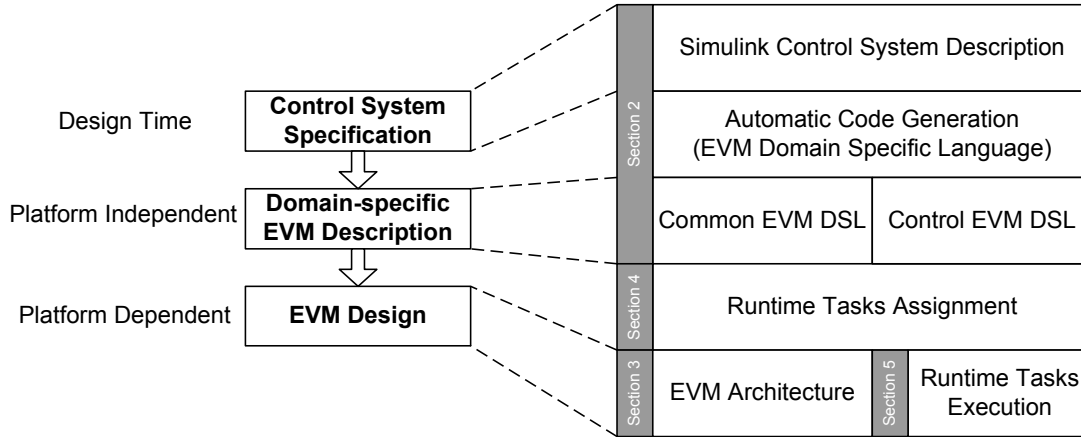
Design Time

Control System Specification

Platform Independent

Domain-specific EVM Description

Platform Dependent

EVM Design

Section 2

Simulink Control System Description

Automatic Code Generation (EVM Domain Specific Language)

Common EVM DSL

Control EVM DSL

Section 4

Runtime Tasks Assignment

Section 3

EVM Architecture

Section 5

Runtime Tasks Execution